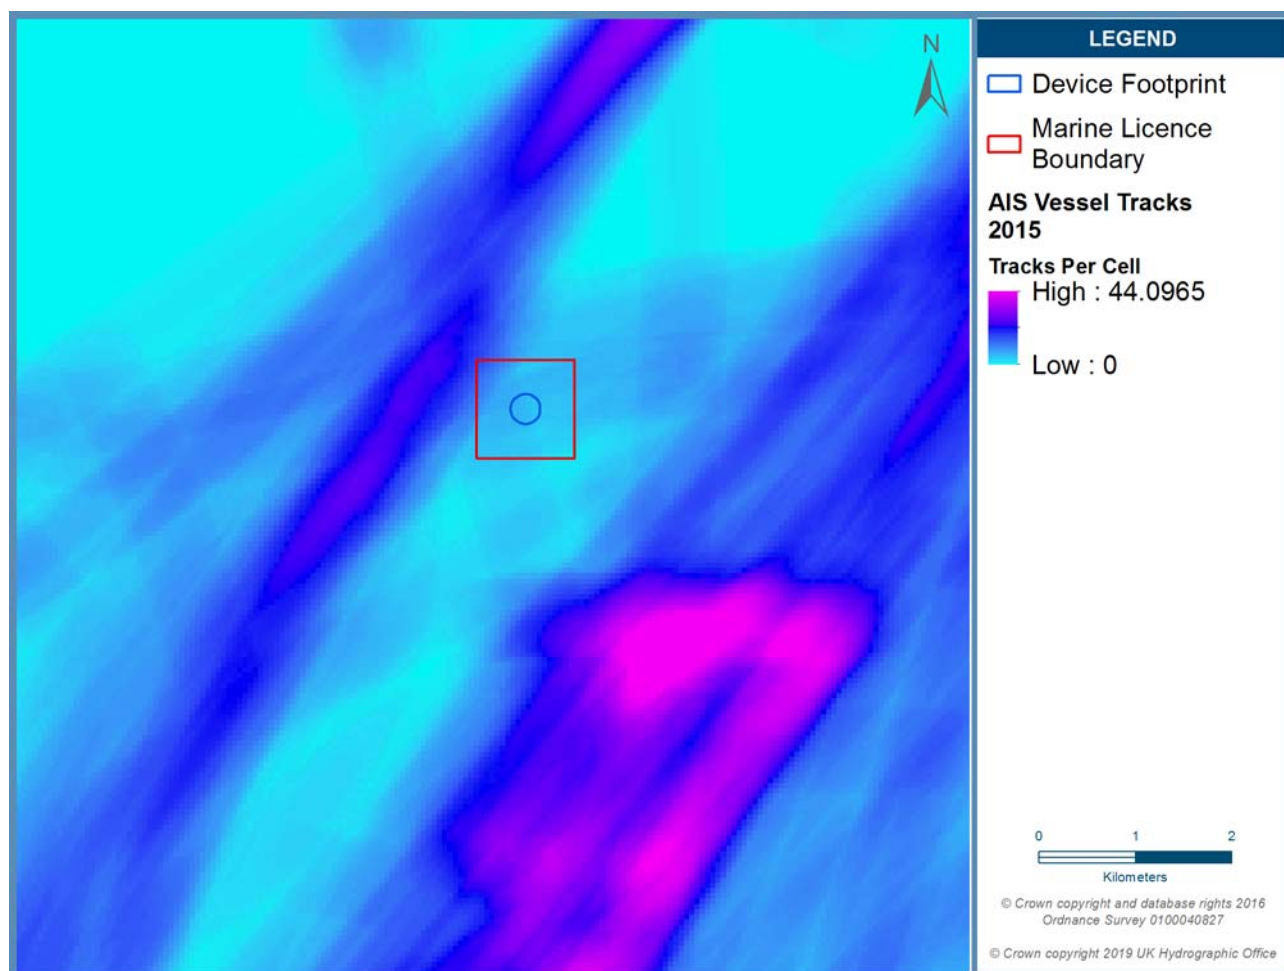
N

LEGEND

Device Footprint

Marine Licence Boundary

AIS Vessel Tracks 2015

Tracks Per Cell

High : 44.0965

Low : 0

0 1 2

Kilometers

© Crown copyright and database rights 2016 Ordnance Survey 0100040827

© Crown copyright 2019 UK Hydrographic Office